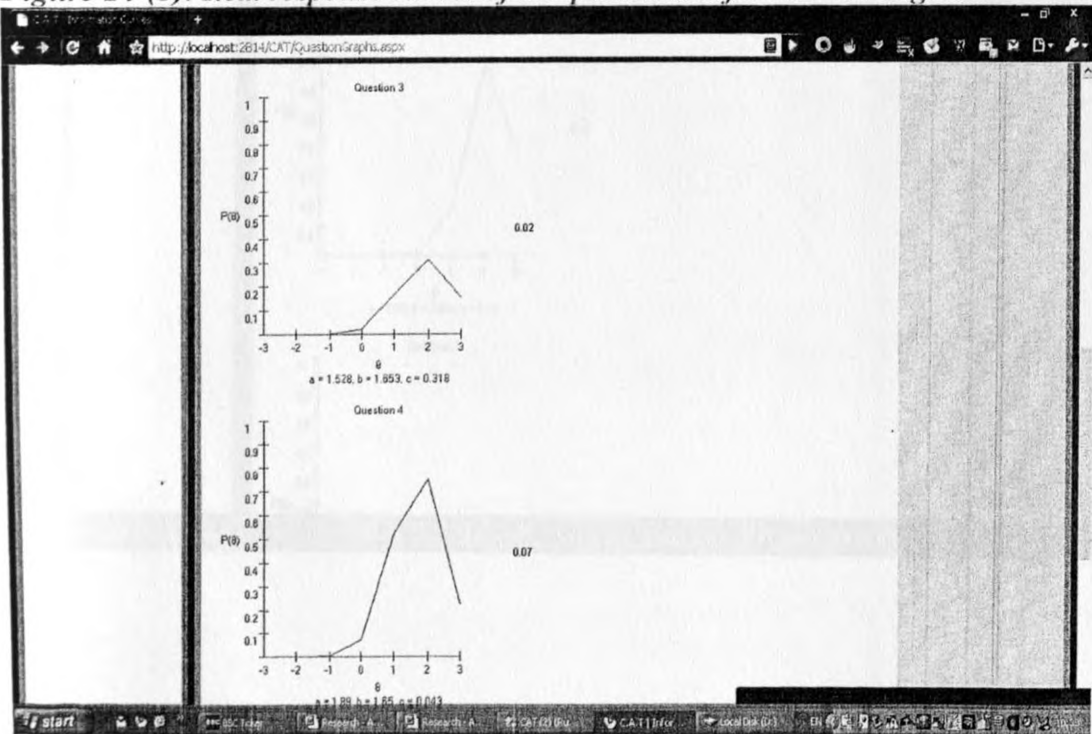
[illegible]

C.A.T. Information Curves

http://localhost:2814/CAT/QuestionGraphs.aspx

Question 3

1
0.9
0.8
0.7
0.6
P(θ) 0.5
0.4
0.3
0.2
0.1
-3 -2 -1 0 1 2 3
θ

0.02

a = 1.528, b = 1.653, c = 0.318

Question 4

1
0.9
0.8
0.7
0.6
P(θ) 0.5
0.4
0.3
0.2
0.1
-3 -2 -1 0 1 2 3
θ

0.07

a = 1.89, b = 1.65, c = 0.043

start

BSC Ticker

Research - A...

Research - A...

CAT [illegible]

C.A.T. | Infor...

Local Disk (D:)

EN